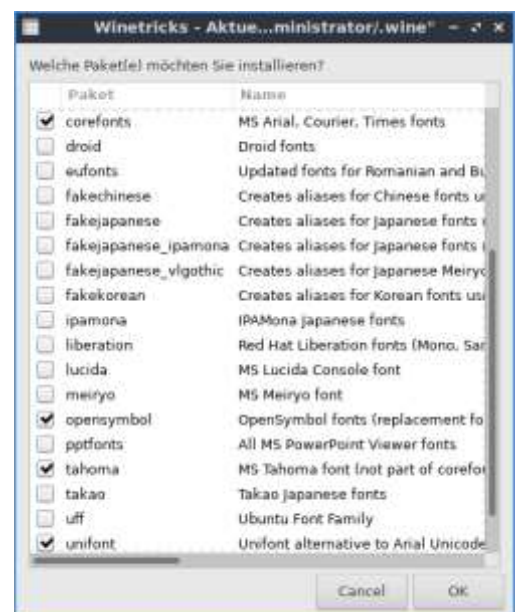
Winetricks - Aktue...ministrator/.wine"

Welche Paket(e) möchten Sie installieren?

| | Paket | Name |
|---|---|---|
| ✔ | corefonts | MS Arial, Courier, Times fonts |
| | droid | Droid fonts |
| | eufonts | Updated fonts for Romanian and Bu |
| | fakechinese | Creates aliases for Chinese fonts u |
| | fakejapanese | Creates aliases for Japanese fonts |
| | fakejapanese_ipamona | Creates aliases for Japanese fonts |
| | fakejapanese_vlgothic | Creates aliases for Japanese Meiryo |
| | fakekorean | Creates aliases for Korean fonts us |
| | ipamona | IPAMona Japanese fonts |
| | liberation | Red Hat Liberation fonts (Mono, Sar |
| | lucida | MS Lucida Console font |
| | meiryo | MS Meiryo font |
| ✔ | opensymbol | OpenSymbol fonts (replacement fo |
| | pptfonts | All MS PowerPoint Viewer fonts |
| ✔ | tahoma | MS Tahoma font (not part of corefor |
| | takao | Takao Japanese fonts |
| | uff | Ubuntu Font Family |
| ✔ | unifont | Unifont alternative to Arial Unicode |

Cancel OK